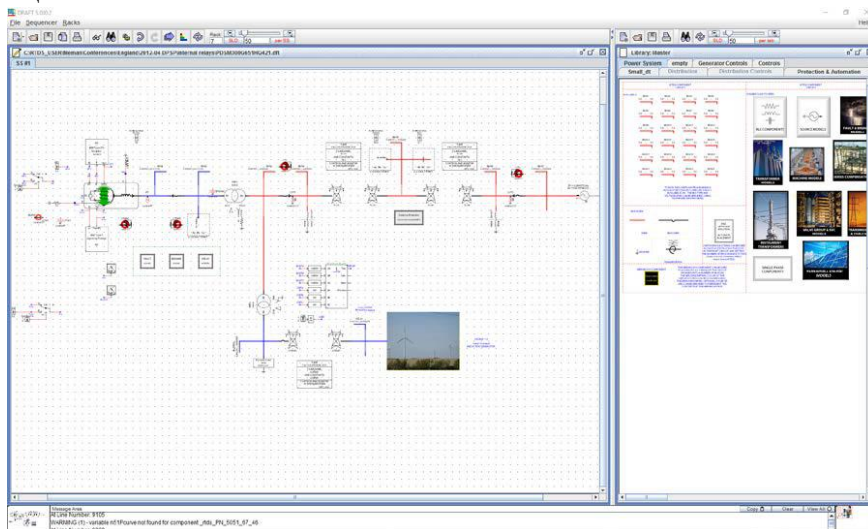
DRAFT 5.0.0.2

File Sequencer Racks

Rack 7

50

C:\RTDS_USER\Menan\Conferences\England 2012-04 DPSP\alternate relays\PDSBD06G45\6G625.dft

SS #1

Library: Master

Power System

empty

Generator Controls

Controls

Small_dt

Distribution

Distribution Controls

Protection & Automation

Copy

Clear

View All

Message Area

At Line Number: 8105

WARNING (1) - variable n51Pcurve not found for component _rtds_PN_5051_67_46